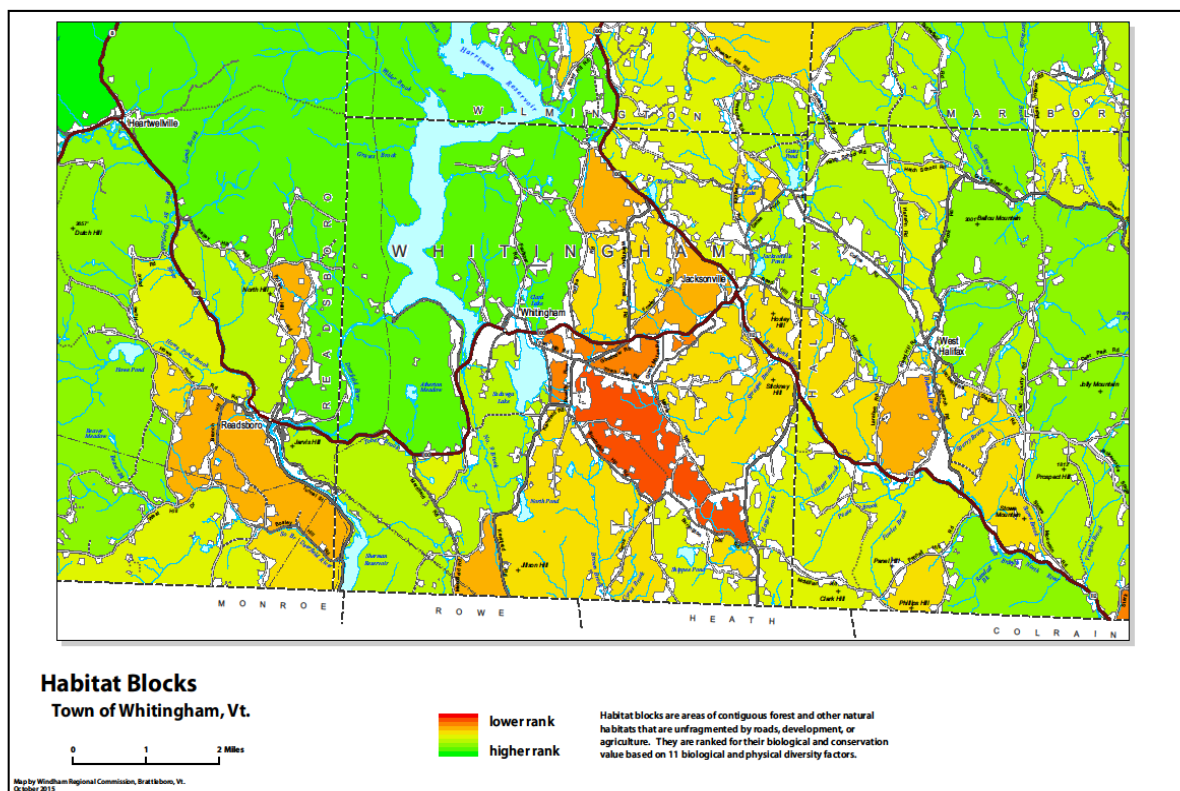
Harriman Reservoir
WILMINGTON
MARLBORO
Heartwellville
Dutch Hill
WHITINGHAM
READSBORO
HALIFAX
Jacksonville
Whitingham
Hosley Hill
West Halifax
Stickney Hill
Readsboro
Sadawga Lake
Jolly Mountain
Prospect Hill
Sherman Reservoir
Clark Hill
Phillips Hill
MONROE
ROWE
HEATH
COLRAIN

Habitat Blocks
Town of Whitingham, Vt.

0 1 2 Miles

lower rank
higher rank

Habitat blocks are areas of contiguous forest and other natural habitats that are unfragmented by roads, development, or agriculture. They are ranked for their biological and conservation value based on 11 biological and physical diversity factors.

Map by Windham Regional Commission, Brattleboro, Vt.
October 2015